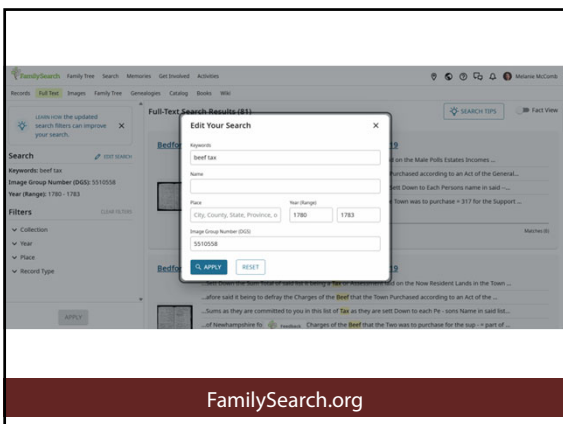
FamilySearch Family Tree Search Memories Get Involved Activities

Melanie McComb

Records Full Text Images Family Tree Genealogies Catalog Books Wiki

LEARN HOW the updated search filters can improve your search.

Search

EDIT SEARCH

Keywords: beef tax

Image Group Number (DGS): 5510558

Year (Range): 1780 - 1783

Filters

CLEAR FILTERS

Collection

Year

Place

Record Type

APPLY

Full-Text Search Results (81)

SEARCH TIPS

Fact View

Bedfo

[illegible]9

...d on the Male Polls Estates Incomes ...

...urchased according to an Act of the General...

...sett Down to Each Persons name in said ...

...Town was to purchase = 317 for the Support ...

Matches (6)

Bedfo

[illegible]9

...Sett Down the Sum Total of said list is being a Tax of Assessment laid on the Non Resident Lands in the Town ...

...afore said it being to defray the Charges of the Beef that the Town Purchased according to an Act of the ...

...Sums as they are committed to you in this list of Tax as they are sett Down to each Pe - sons Name in said list...

...of Newhampshire fo Feedback Charges of the Beef that the Two was to purchase for the sup - = part of ...

Edit Your Search

Keywords

beef tax

Name

Place

City, County, State, Province, o

Year (Range)

1780

1783

Image Group Number (DGS)

5510558

APPLY

RESET

FamilySearch.org